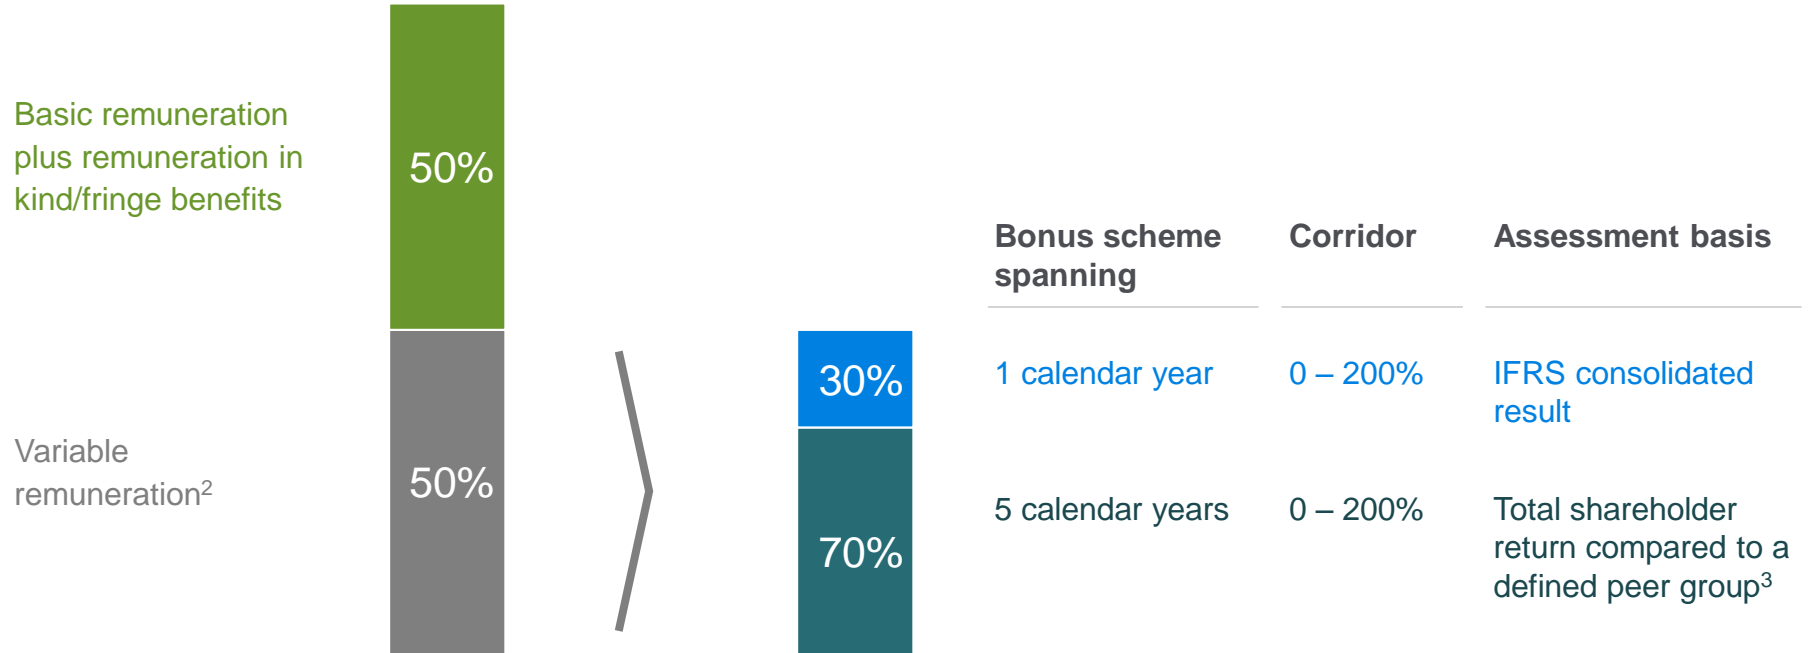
Basic remuneration plus remuneration in kind/fringe benefits

50%

Variable remuneration$^2$

50%

30%

70%

| Bonus scheme spanning | Corridor | Assessment basis |
|---|---|---|
| 1 calendar year | 0 – 200% | IFRS consolidated result |
| 5 calendar years | 0 – 200% | Total shareholder return compared to a defined peer group$^3$ |